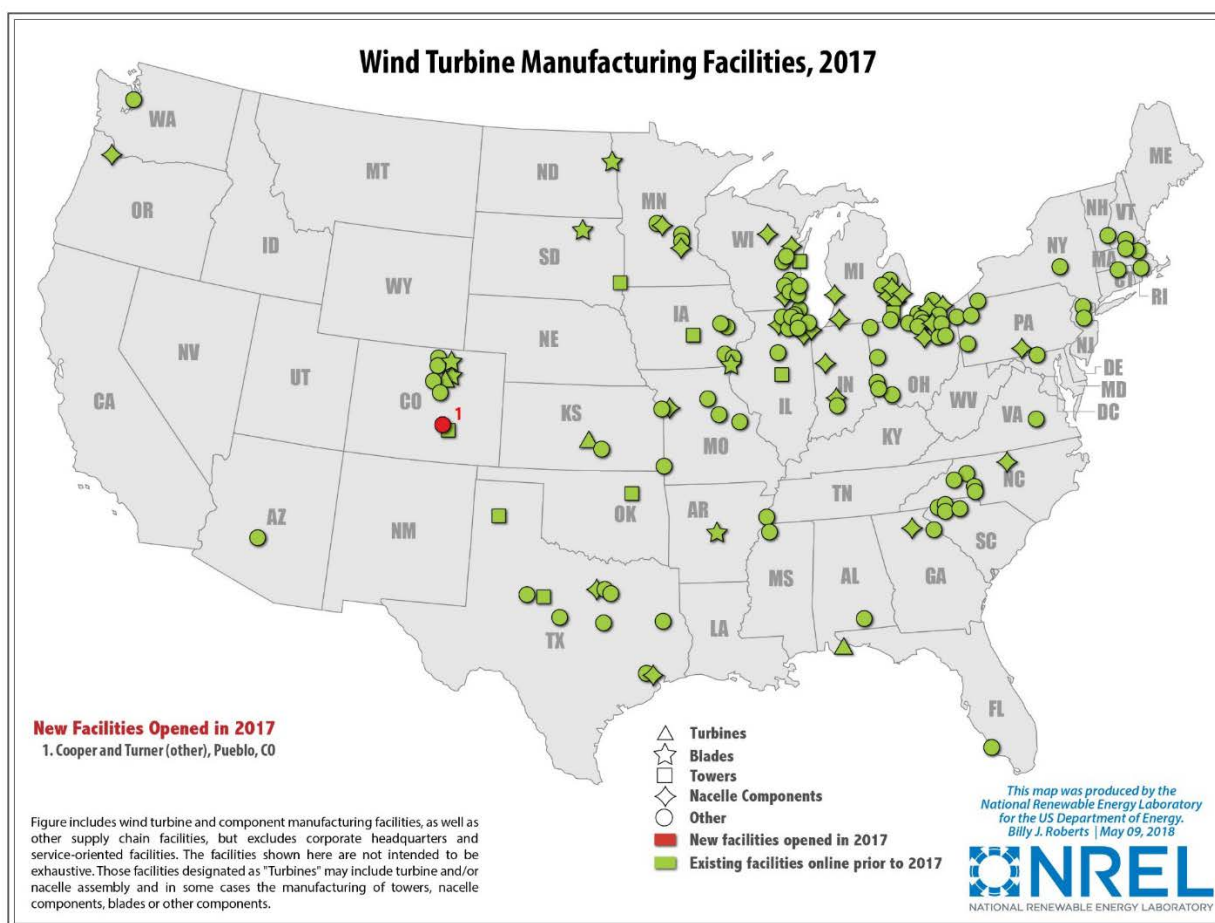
Wind Turbine Manufacturing Facilities, 2017

WA
MT
ND
MN
ME
OR
ID
SD
WI
NY
NH
VT
MA
CT
RI
WY
MI
IA
NE
PA
NJ
DE
MD
DC
NV
UT
CO
1
IL
IN
OH
WV
VA
CA
KS
MO
KY
NC
TN
AZ
NM
OK
AR
SC
MS
AL
GA
TX
LA
FL

New Facilities Opened in 2017
1. Cooper and Turner (other), Pueblo, CO

Turbines
Blades
Towers
Nacelle Components
Other
New facilities opened in 2017
Existing facilities online prior to 2017

Figure includes wind turbine and component manufacturing facilities, as well as other supply chain facilities, but excludes corporate headquarters and service-oriented facilities. The facilities shown here are not intended to be exhaustive. Those facilities designated as "Turbines" may include turbine and/or nacelle assembly and in some cases the manufacturing of towers, nacelle components, blades or other components.

This map was produced by the National Renewable Energy Laboratory for the US Department of Energy.
Billy J. Roberts | May 09, 2018

NREL
NATIONAL RENEWABLE ENERGY LABORATORY